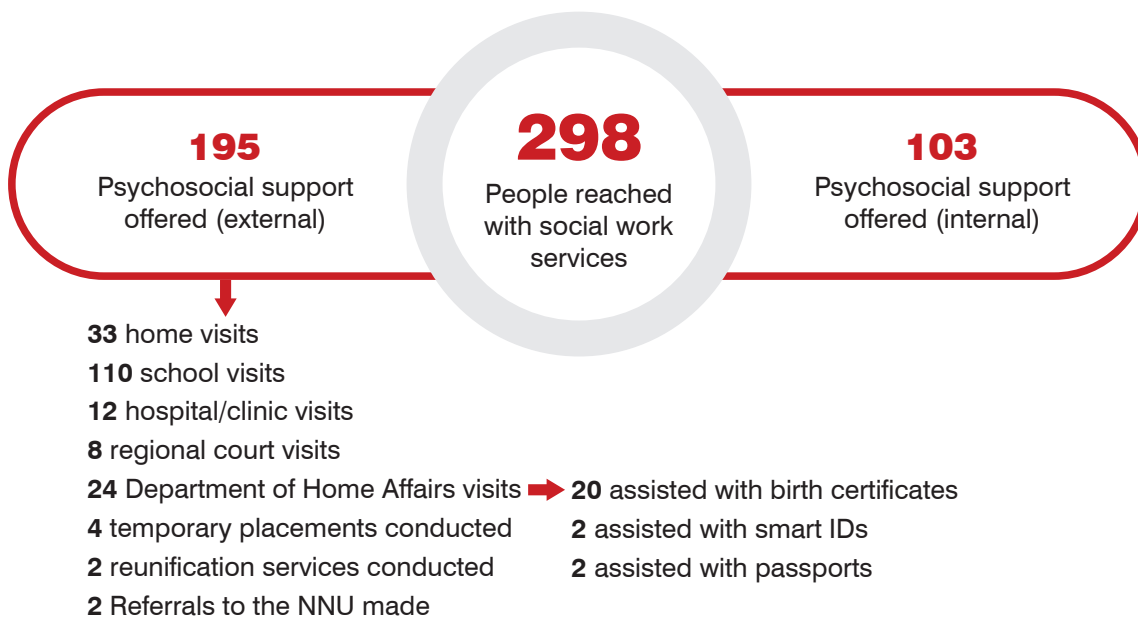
195
Psychosocial support offered (external)

298
People reached with social work services

103
Psychosocial support offered (internal)

33 home visits
110 school visits
12 hospital/clinic visits
8 regional court visits
24 Department of Home Affairs visits
4 temporary placements conducted
2 reunification services conducted
2 Referrals to the NNU made

20 assisted with birth certificates
2 assisted with smart IDs
2 assisted with passports